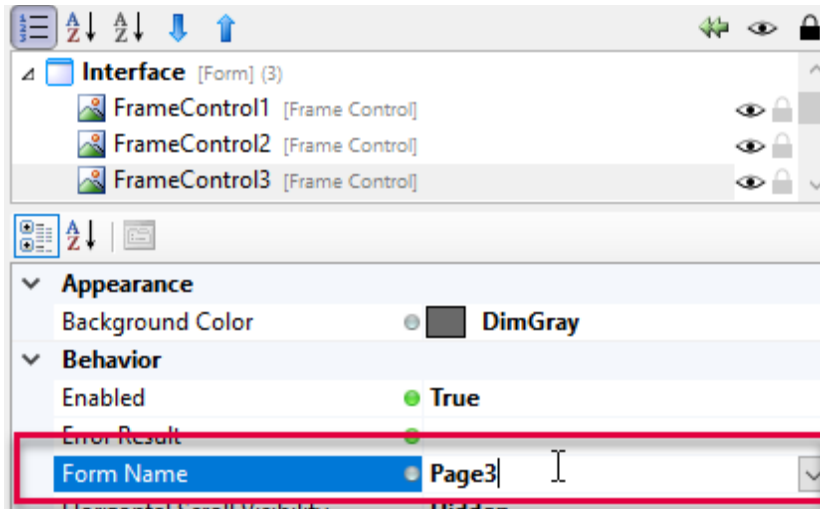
Interface [Form] (3)

FrameControl1 [Frame Control]

FrameControl2 [Frame Control]

FrameControl3 [Frame Control]

Appearance

Background Color DimGray

Behavior

Enabled True

Error Result

Form Name Page3

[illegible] Hidden